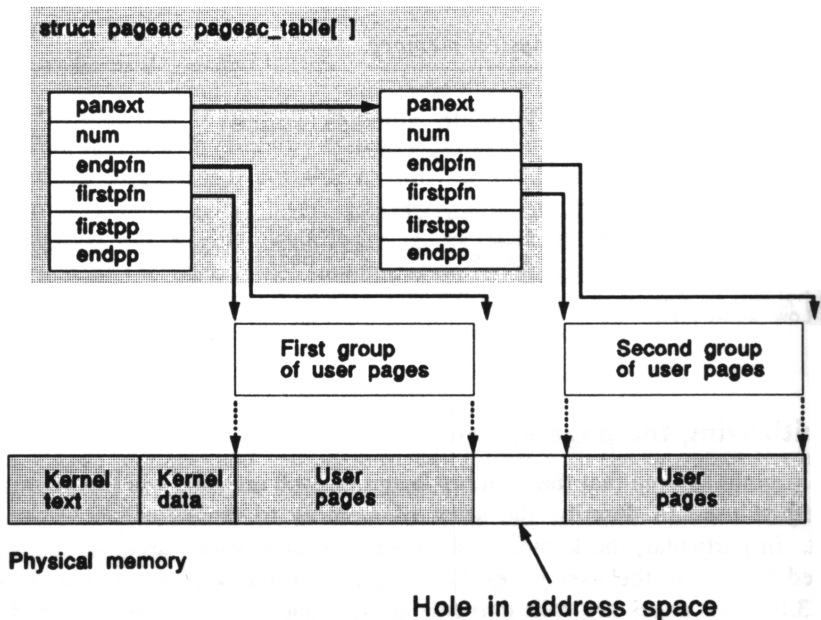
struct pageac pageac_table[ ]

| panext |
|---|
| num |
| endpfn |
| firstpfn |
| firstpp |
| endpp |

| panext |
|---|
| num |
| endpfn |
| firstpfn |
| firstpp |
| endpp |

First group of user pages

Second group of user pages

Kernel text

Kernel data

User pages

User pages

Physical memory

Hole in address space